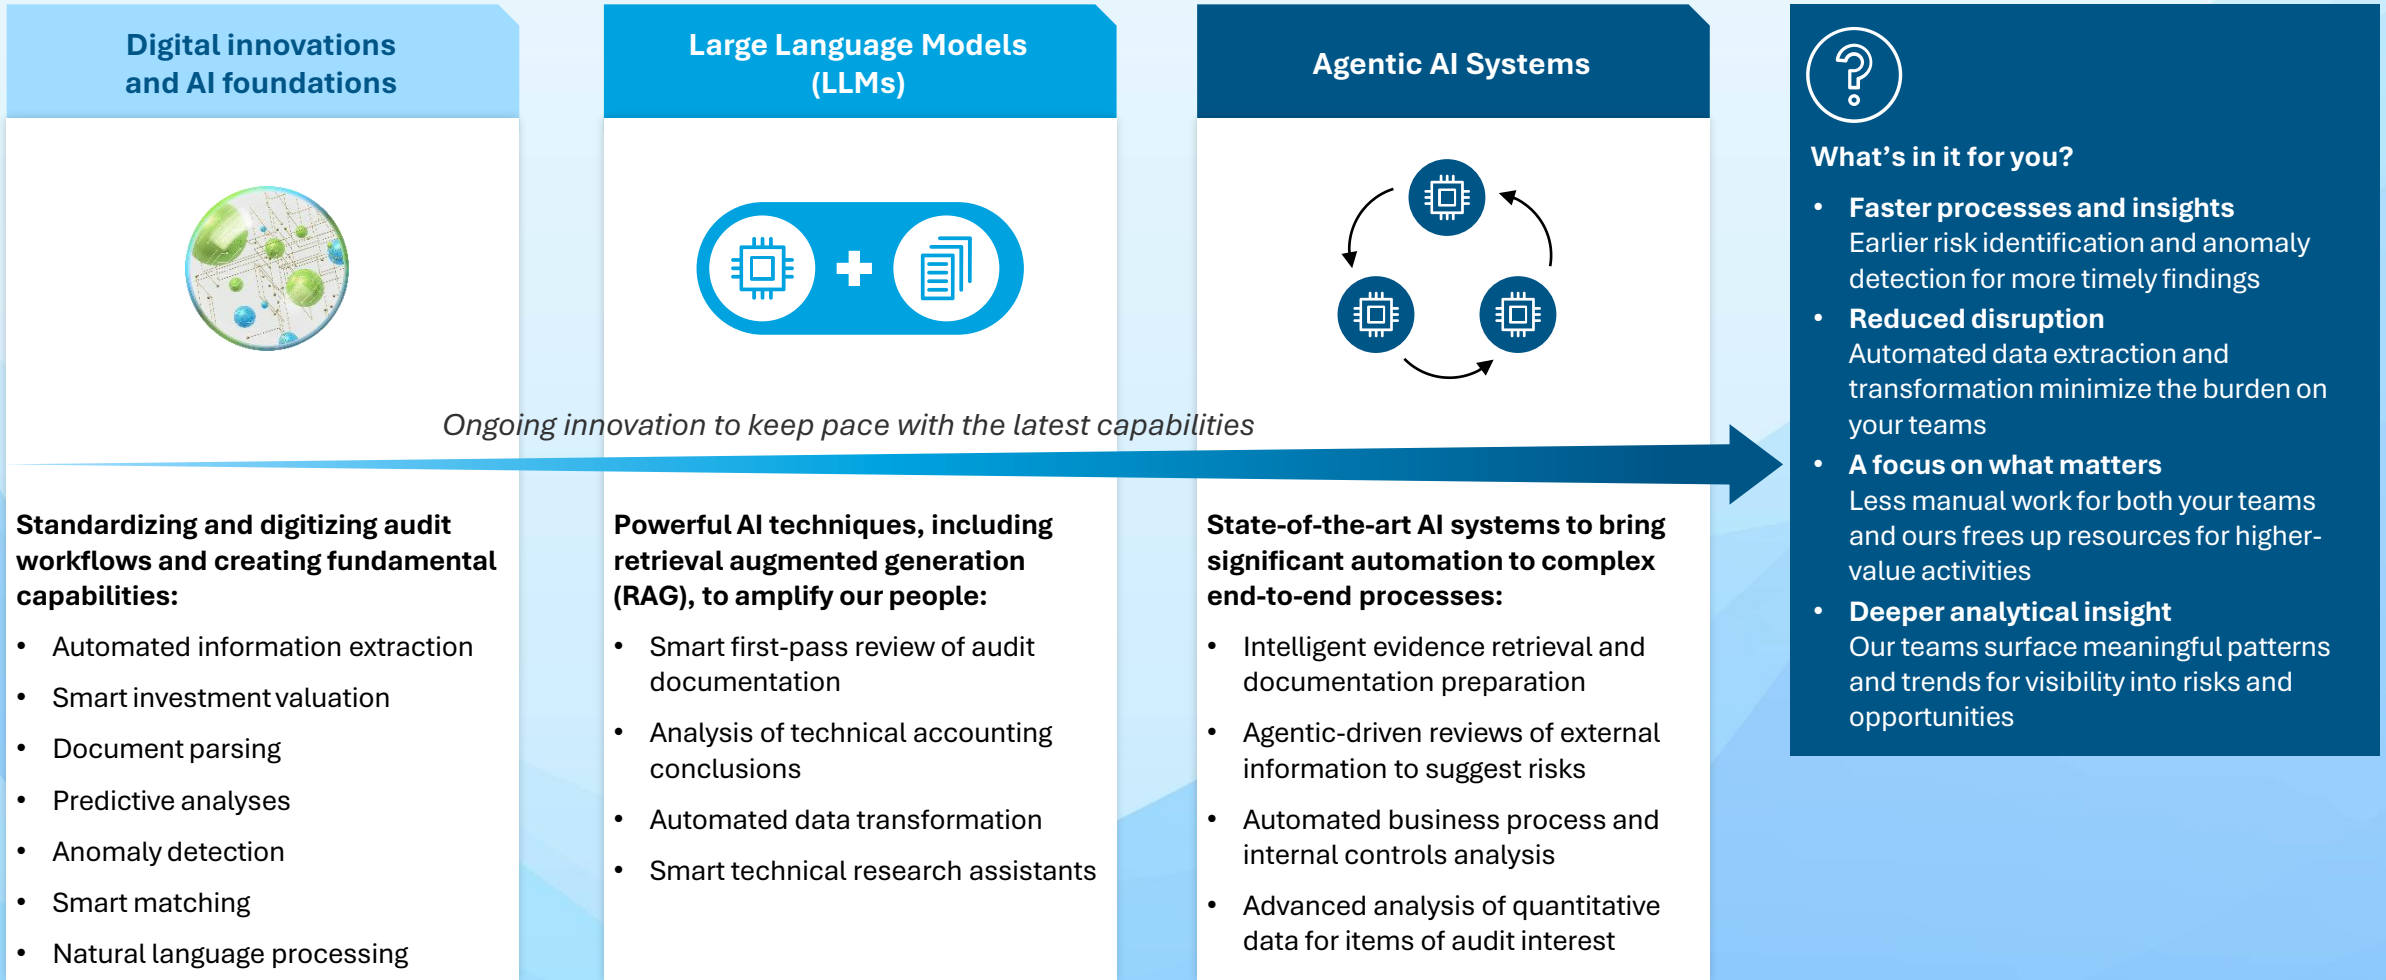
Digital innovations and AI foundations

Large Language Models (LLMs)

Agentic AI Systems

Ongoing innovation to keep pace with the latest capabilities

Standardizing and digitizing audit workflows and creating fundamental capabilities:

- Automated information extraction
- Smart investment valuation
- Document parsing
- Predictive analyses
- Anomaly detection
- Smart matching
- Natural language processing

Powerful AI techniques, including retrieval augmented generation (RAG), to amplify our people:

- Smart first-pass review of audit documentation
- Analysis of technical accounting conclusions
- Automated data transformation
- Smart technical research assistants

State-of-the-art AI systems to bring significant automation to complex end-to-end processes:

- Intelligent evidence retrieval and documentation preparation
- Agentic-driven reviews of external information to suggest risks
- Automated business process and internal controls analysis
- Advanced analysis of quantitative data for items of audit interest

What's in it for you?

- **Faster processes and insights**
  Earlier risk identification and anomaly detection for more timely findings
- **Reduced disruption**
  Automated data extraction and transformation minimize the burden on your teams
- **A focus on what matters**
  Less manual work for both your teams and ours frees up resources for higher-value activities
- **Deeper analytical insight**
  Our teams surface meaningful patterns and trends for visibility into risks and opportunities